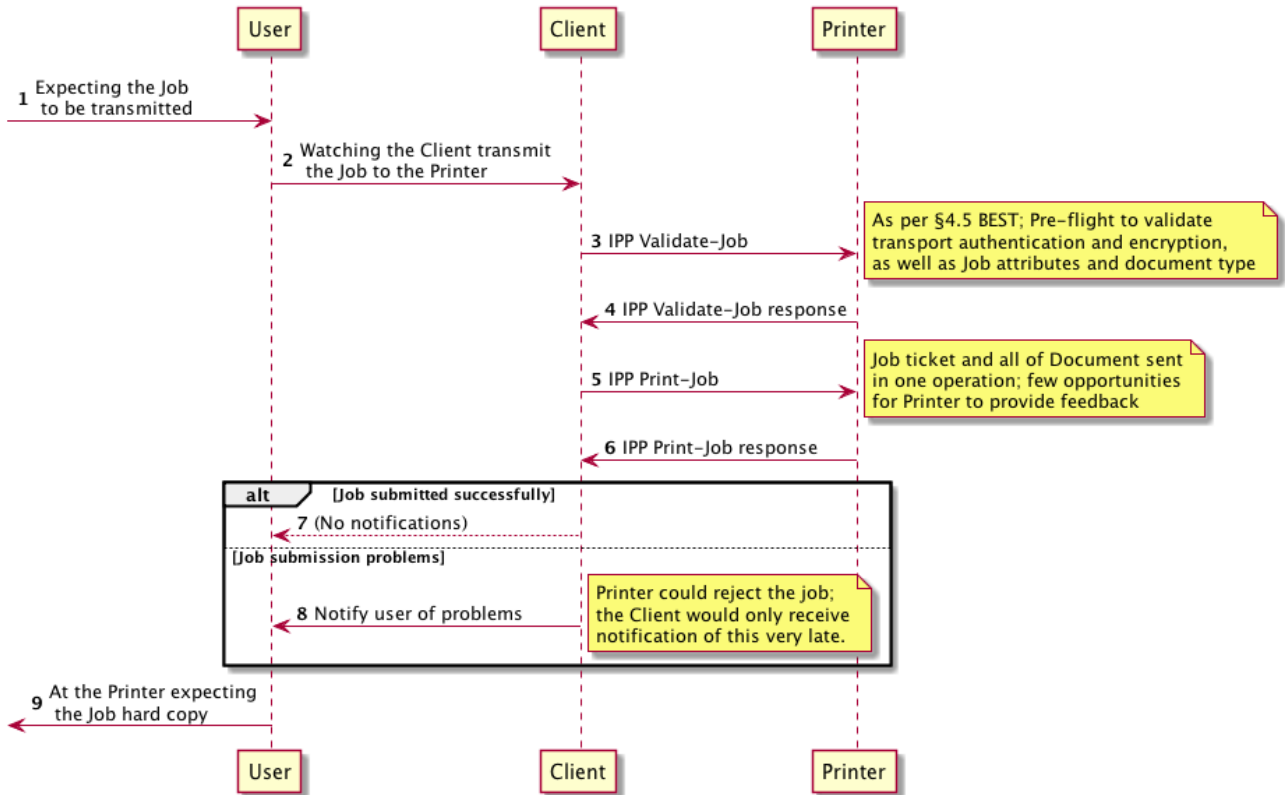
User

Client

Printer

1 Expecting the Job to be transmitted

2 Watching the Client transmit the Job to the Printer

3 IPP Validate-Job

As per §4.5 BEST; Pre-flight to validate transport authentication and encryption, as well as Job attributes and document type

4 IPP Validate-Job response

5 IPP Print-Job

Job ticket and all of Document sent in one operation; few opportunities for Printer to provide feedback

6 IPP Print-Job response

alt [Job submitted successfully]

7 (No notifications)

[Job submission problems]

8 Notify user of problems

Printer could reject the job; the Client would only receive notification of this very late.

9 At the Printer expecting the Job hard copy

User

Client

Printer